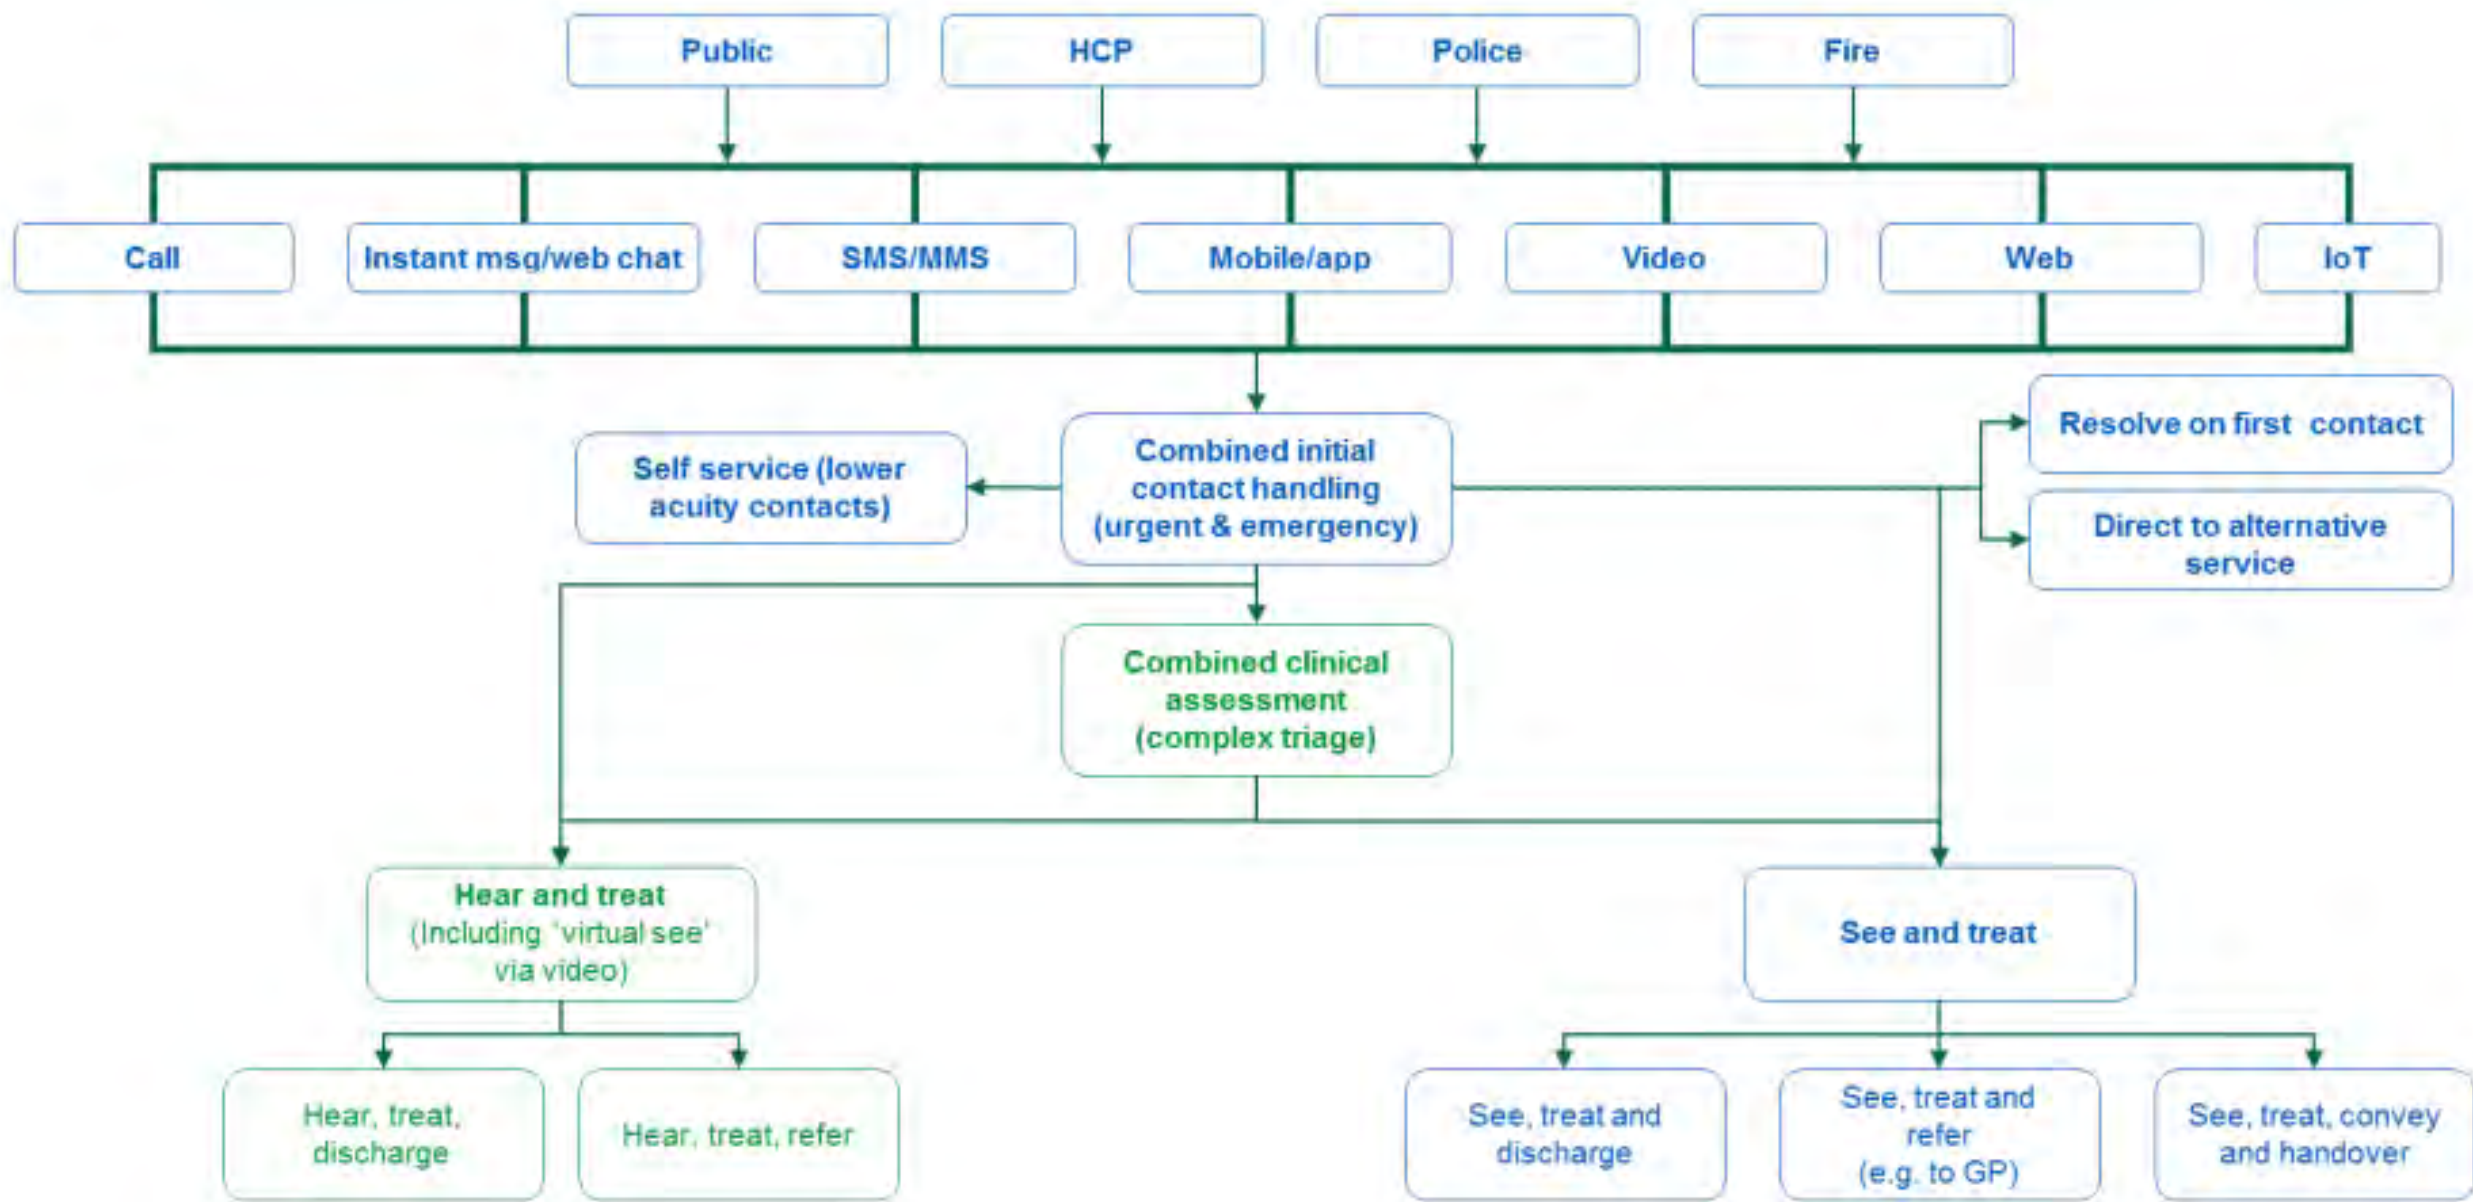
Public

HCP

Police

Fire

Call

Instant msg/web chat

SMS/MMS

Mobile/app

Video

Web

IoT

Self service (lower acuity contacts)

Combined initial contact handling (urgent & emergency)

Resolve on first contact

Direct to alternative service

Combined clinical assessment (complex triage)

Hear and treat (Including 'virtual see' via video)

See and treat

Hear, treat, discharge

Hear, treat, refer

See, treat and discharge

See, treat and refer (e.g. to GP)

See, treat, convey and handover